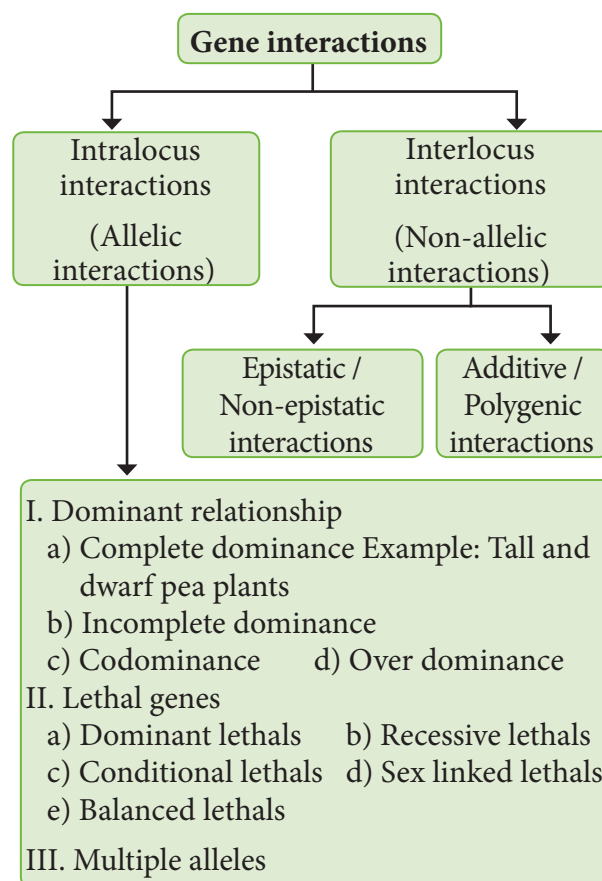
Gene interactions

Intralocus interactions

(Allelic interactions)

Interlocus interactions

(Non-allelic interactions)

Epistatic / Non-epistatic interactions

Additive / Polygenic interactions

I. Dominant relationship
a) Complete dominance Example: Tall and dwarf pea plants
b) Incomplete dominance
c) Codominance d) Over dominance
II. Lethal genes
a) Dominant lethals b) Recessive lethals
c) Conditional lethals d) Sex linked lethals
e) Balanced lethals
III. Multiple alleles